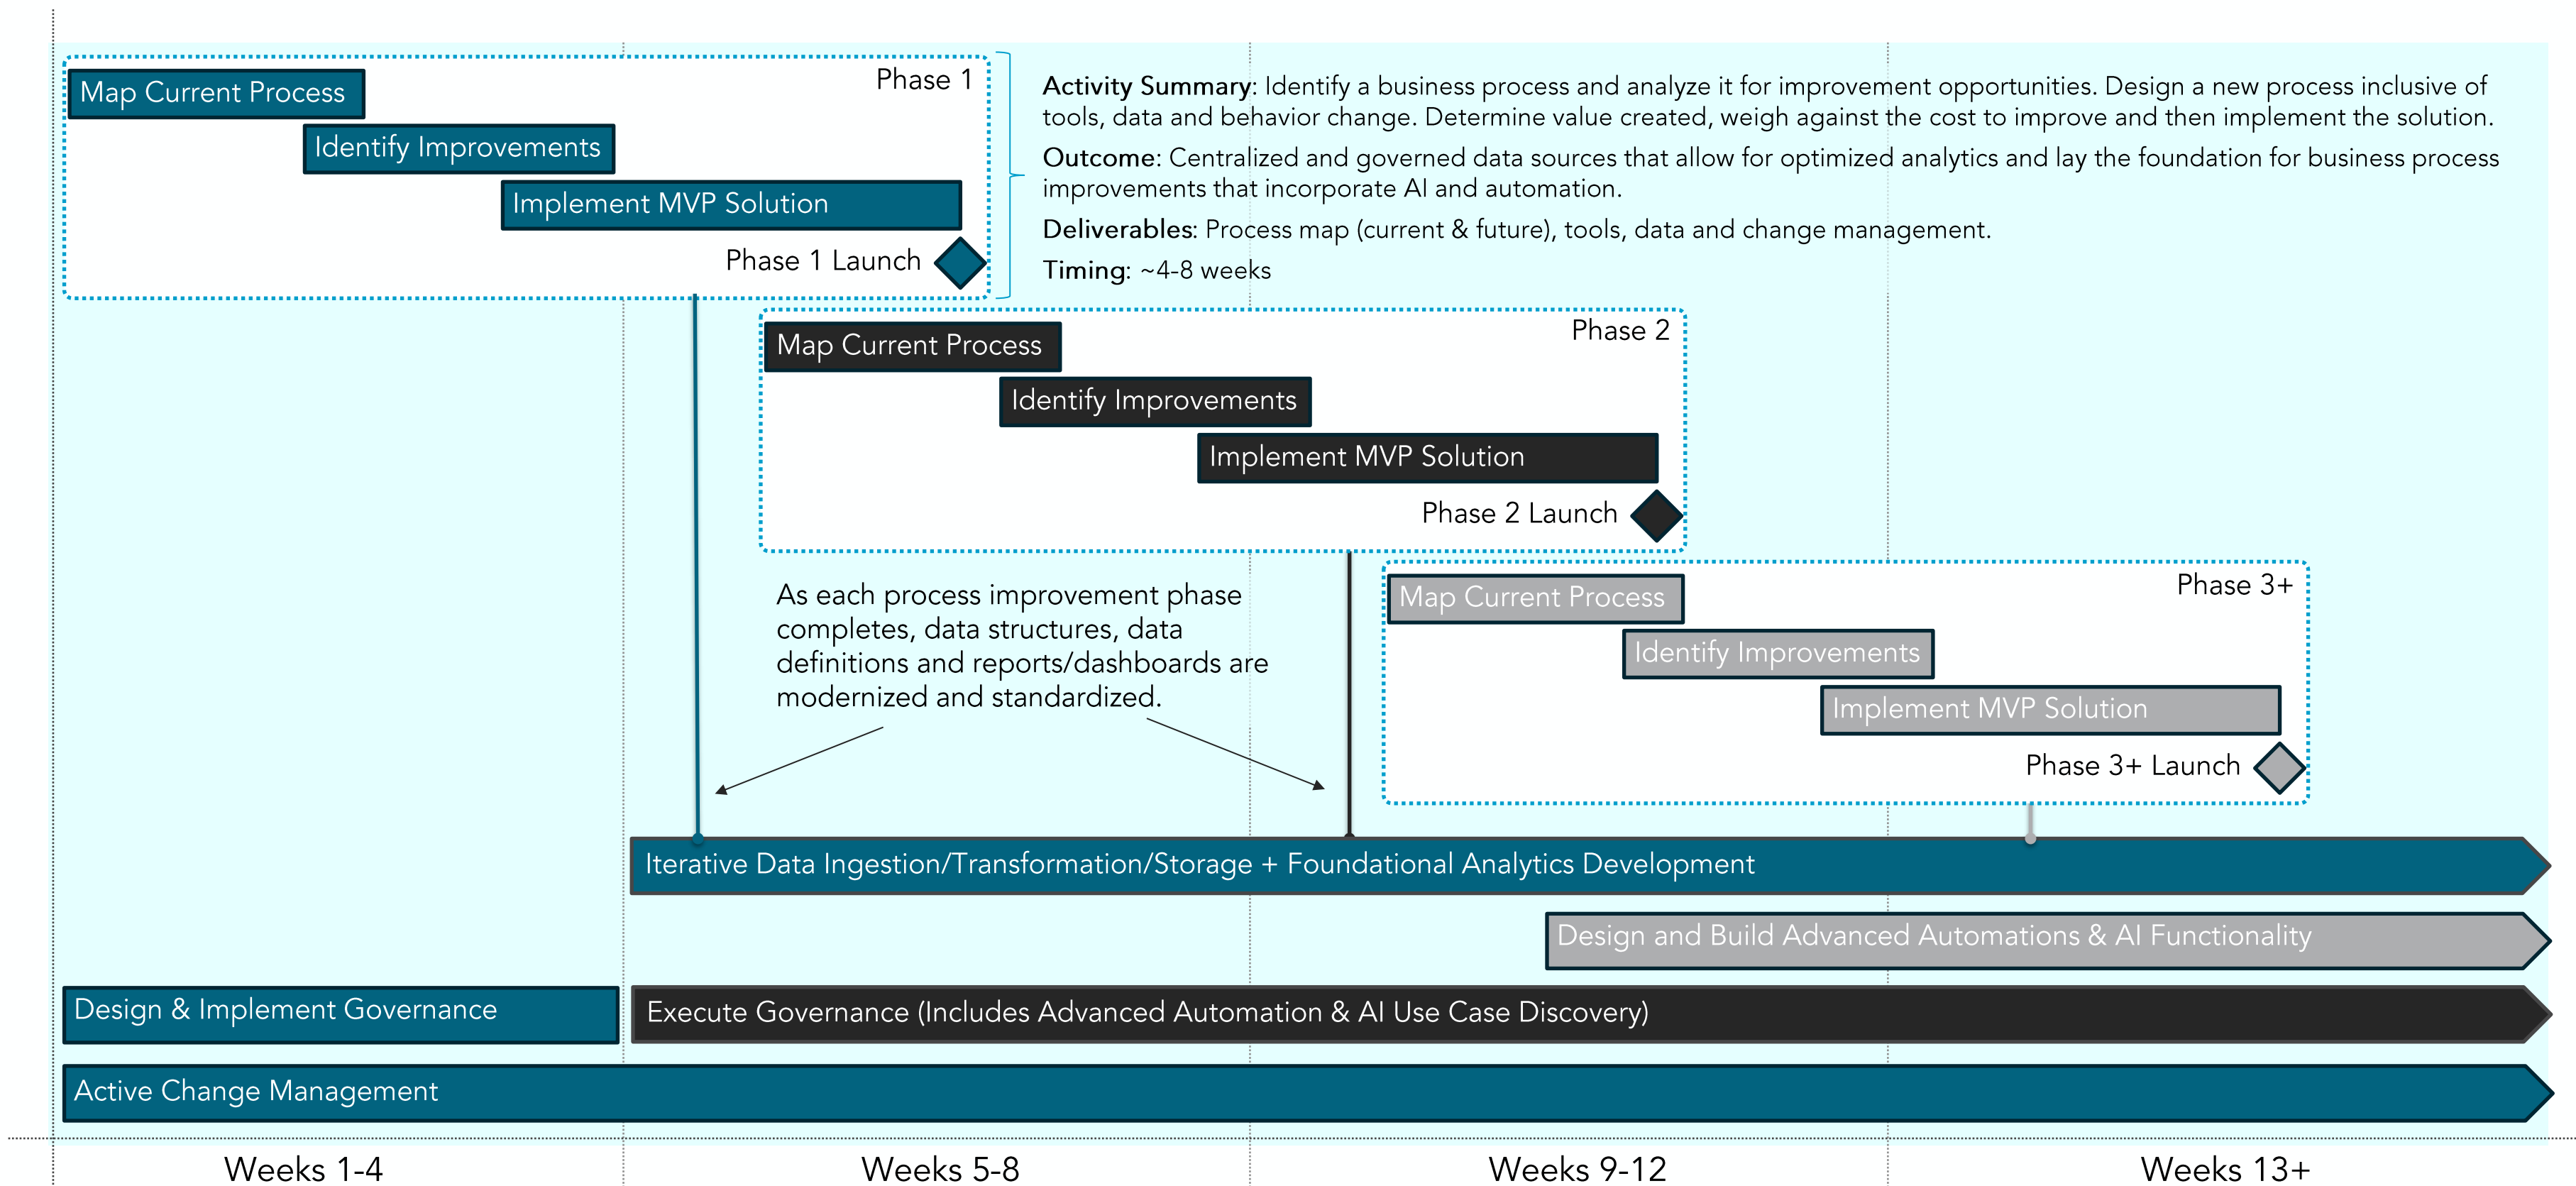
Phase 1

Map Current Process

Identify Improvements

Implement MVP Solution

Phase 1 Launch

Activity Summary: Identify a business process and analyze it for improvement opportunities. Design a new process inclusive of tools, data and behavior change. Determine value created, weigh against the cost to improve and then implement the solution.

Outcome: Centralized and governed data sources that allow for optimized analytics and lay the foundation for business process improvements that incorporate AI and automation.

Deliverables: Process map (current & future), tools, data and change management.

Timing: ~4-8 weeks

Phase 2

Map Current Process

Identify Improvements

Implement MVP Solution

Phase 2 Launch

As each process improvement phase completes, data structures, data definitions and reports/dashboards are modernized and standardized.

Phase 3+

Map Current Process

Identify Improvements

Implement MVP Solution

Phase 3+ Launch

Iterative Data Ingestion/Transformation/Storage + Foundational Analytics Development

Design and Build Advanced Automations & AI Functionality

Design & Implement Governance

Execute Governance (Includes Advanced Automation & AI Use Case Discovery)

Active Change Management

Weeks 1-4

Weeks 5-8

Weeks 9-12

Weeks 13+